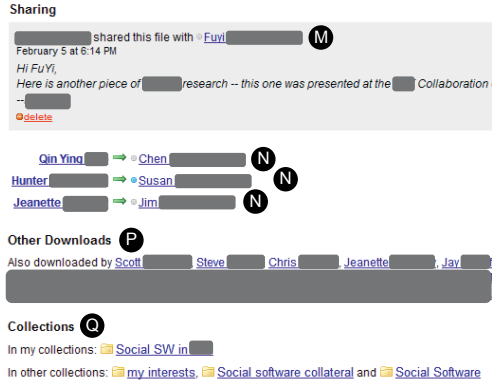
Sharing

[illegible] shared this file with Fuyi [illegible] M
February 5 at 6:14 PM
Hi FuYi,
Here is another piece of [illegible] research -- this one was presented at the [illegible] Collaboration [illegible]
-- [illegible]
delete

Qin Ying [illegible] → Chen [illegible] N
Hunter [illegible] → Susan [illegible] N
Jeanette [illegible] → Jim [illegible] N

Other Downloads P
Also downloaded by Scott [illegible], Steve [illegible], Chris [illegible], Jeanette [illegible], Jay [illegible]

Collections Q
In my collections: Social SW in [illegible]
In other collections: my interests, Social software collateral and Social Software